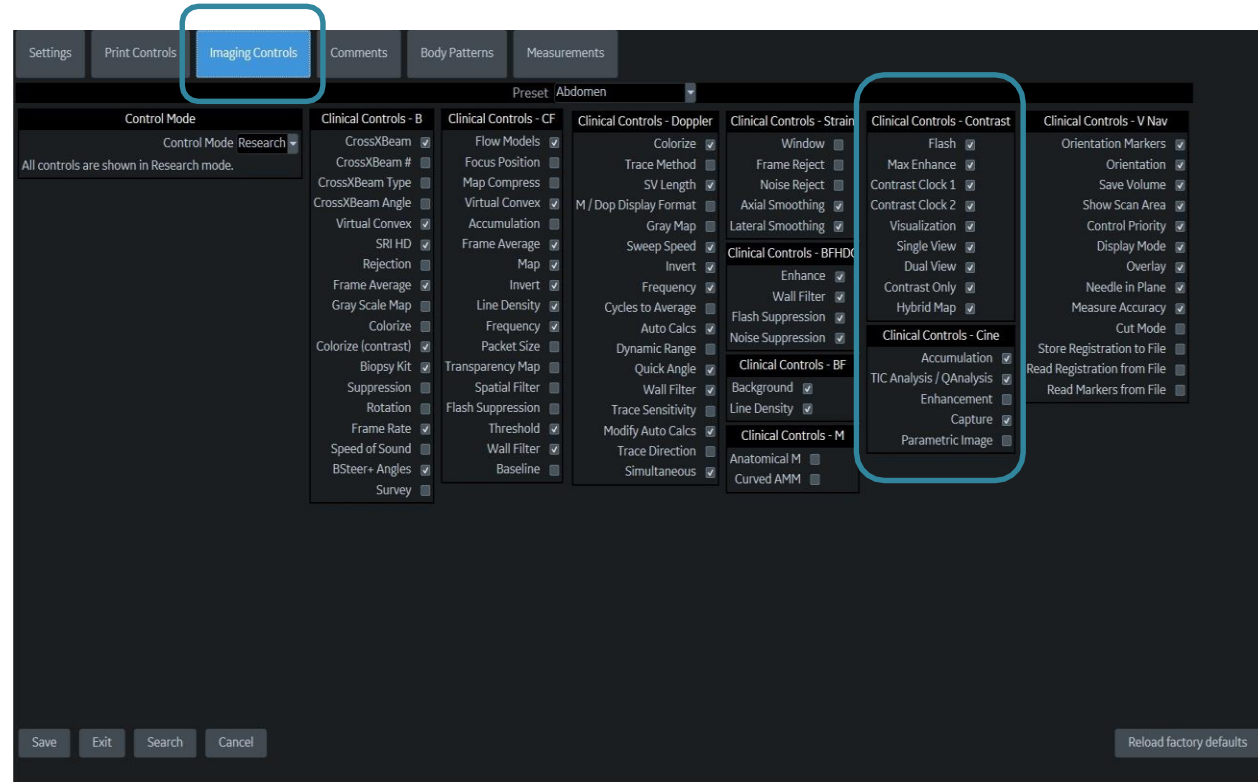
Settings Print Controls Imaging Controls Comments Body Patterns Measurements

Preset Abdomen

Control Mode
Control Mode Research
All controls are shown in Research mode.

Clinical Controls - B
CrossXBeam
CrossXBeam #
CrossXBeam Type
CrossXBeam Angle
Virtual Convex
SRI HD
Rejection
Frame Average
Gray Scale Map
Colorize
Colorize (contrast)
Biopsy Kit
Suppression
Rotation
Frame Rate
Speed of Sound
BSteer+ Angles
Survey

Clinical Controls - CF
Flow Models
Focus Position
Map Compress
Virtual Convex
Accumulation
Frame Average
Map
Invert
Line Density
Frequency
Packet Size
Transparency Map
Spatial Filter
Flash Suppression
Threshold
Wall Filter
Baseline

Clinical Controls - Doppler
Colorize
Trace Method
SV Length
M / Dop Display Format
Gray Map
Sweep Speed
Invert
Frequency
Cycles to Average
Auto Calcs
Dynamic Range
Quick Angle
Wall Filter
Trace Sensitivity
Modify Auto Calcs
Trace Direction
Simultaneous

Clinical Controls - Strain
Window
Frame Reject
Noise Reject
Axial Smoothing
Lateral Smoothing

Clinical Controls - BFHD
Enhance
Wall Filter
Flash Suppression
Noise Suppression

Clinical Controls - BF
Background
Line Density

Clinical Controls - M
Anatomical M
Curved AMM

Clinical Controls - Contrast
Flash
Max Enhance
Contrast Clock 1
Contrast Clock 2
Visualization
Single View
Dual View
Contrast Only
Hybrid Map

Clinical Controls - Cine
Accumulation
TIC Analysis / QAnalysis
Enhancement
Capture
Parametric Image

Clinical Controls - V Nav
Orientation Markers
Orientation
Save Volume
Show Scan Area
Control Priority
Display Mode
Overlay
Needle in Plane
Measure Accuracy
Cut Mode
Store Registration to File
Read Registration from File
Read Markers from File

Save Exit Search Cancel

Reload factory defaults